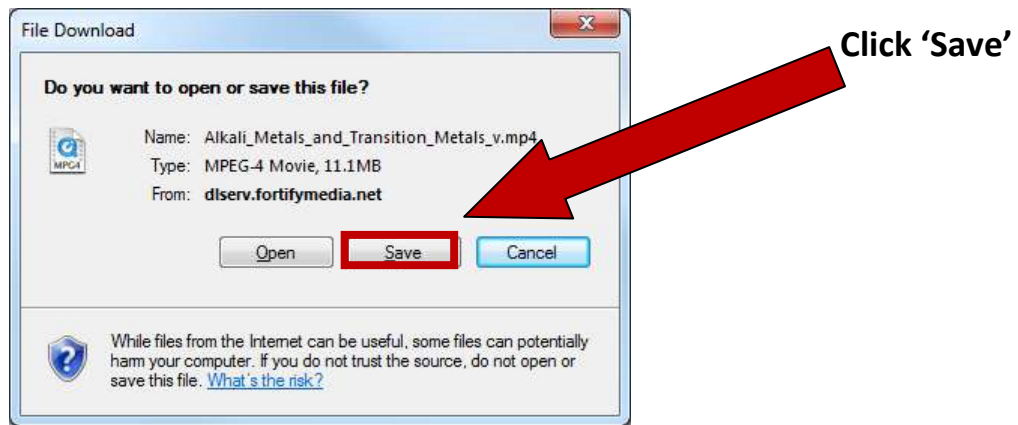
File Download

Do you want to open or save this file?

MPG4

Name: Alkali_Metals_and_Transition_Metals_v.mp4
Type: MPEG-4 Movie, 11.1MB
From: dlserv.fortifymedia.net

Open
Save
Cancel

While files from the Internet can be useful, some files can potentially harm your computer. If you do not trust the source, do not open or save this file. What's the risk?

Click 'Save'